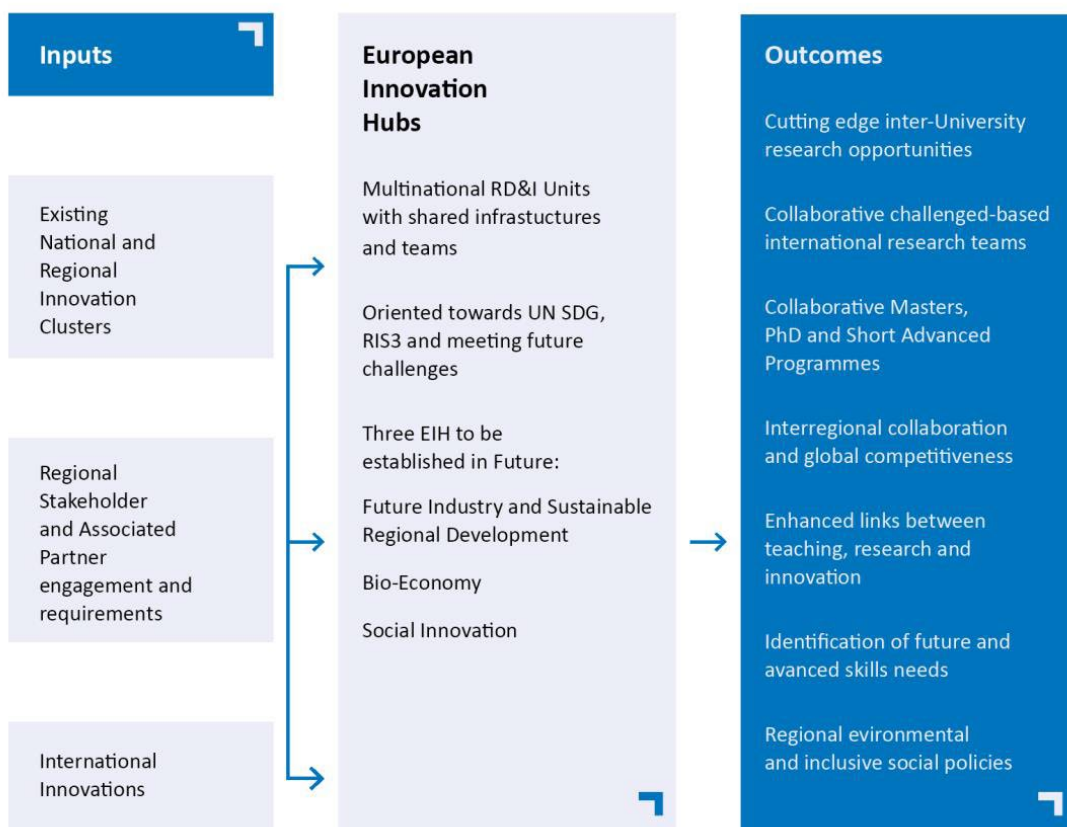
Inputs

Existing National and Regional Innovation Clusters

Regional Stakeholder and Associated Partner engagement and requirements

International Innovations

European Innovation Hubs

Multinational RD&I Units with shared infrastuctures and teams

Oriented towards UN SDG, RIS3 and meeting future challenges

Three EIH to be established in Future:

Future Industry and Sustainable Regional Development

Bio-Economy

Social Innovation

Outcomes

Cutting edge inter-University research opportunities

Collaborative challenged-based international research teams

Collaborative Masters, PhD and Short Advanced Programmes

Interregional collaboration and global competitiveness

Enhanced links between teaching, research and innovation

Identification of future and avanced skills needs

Regional evironmental and inclusive social policies